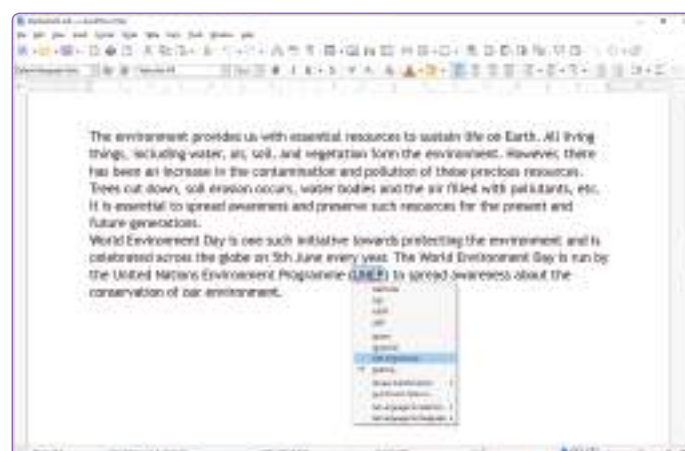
The environment provides us with essential resources to sustain life on Earth. All living things, including water, air, soil, and vegetation form the environment. However, there has been an increase in the contamination and pollution of these precious resources. Trees cut down, soil erosion occurs, water bodies and the air filled with pollutants, etc. It is essential to spread awareness and preserve such resources for the present and future generations.
World Environment Day is one such initiative towards protecting the environment and is celebrated across the globe on 5th June every year. The World Environment Day is run by the United Nations Environment Programme (UNEP) to spread awareness about the conservation of our environment.

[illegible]